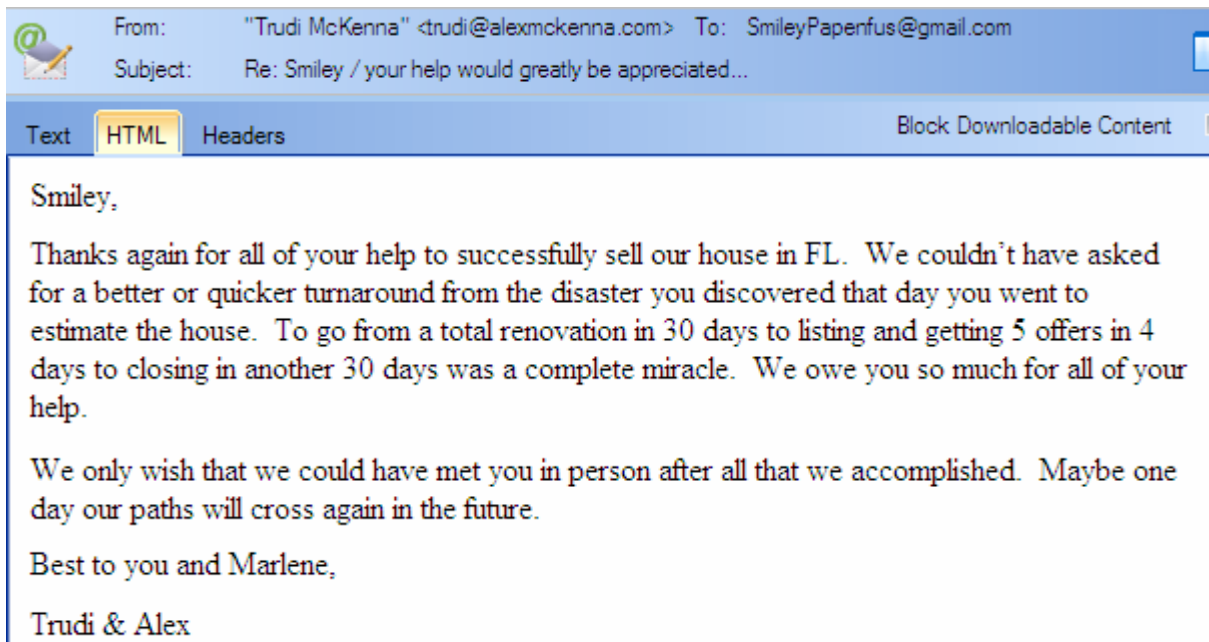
From: "Trudi McKenna" <trudi@alexmckenna.com> To: SmileyPapenfus@gmail.com
Subject: Re: Smiley / your help would greatly be appreciated...

Text HTML Headers Block Downloadable Content

Smiley,

Thanks again for all of your help to successfully sell our house in FL. We couldn't have asked for a better or quicker turnaround from the disaster you discovered that day you went to estimate the house. To go from a total renovation in 30 days to listing and getting 5 offers in 4 days to closing in another 30 days was a complete miracle. We owe you so much for all of your help.

We only wish that we could have met you in person after all that we accomplished. Maybe one day our paths will cross again in the future.

Best to you and Marlene,

Trudi & Alex